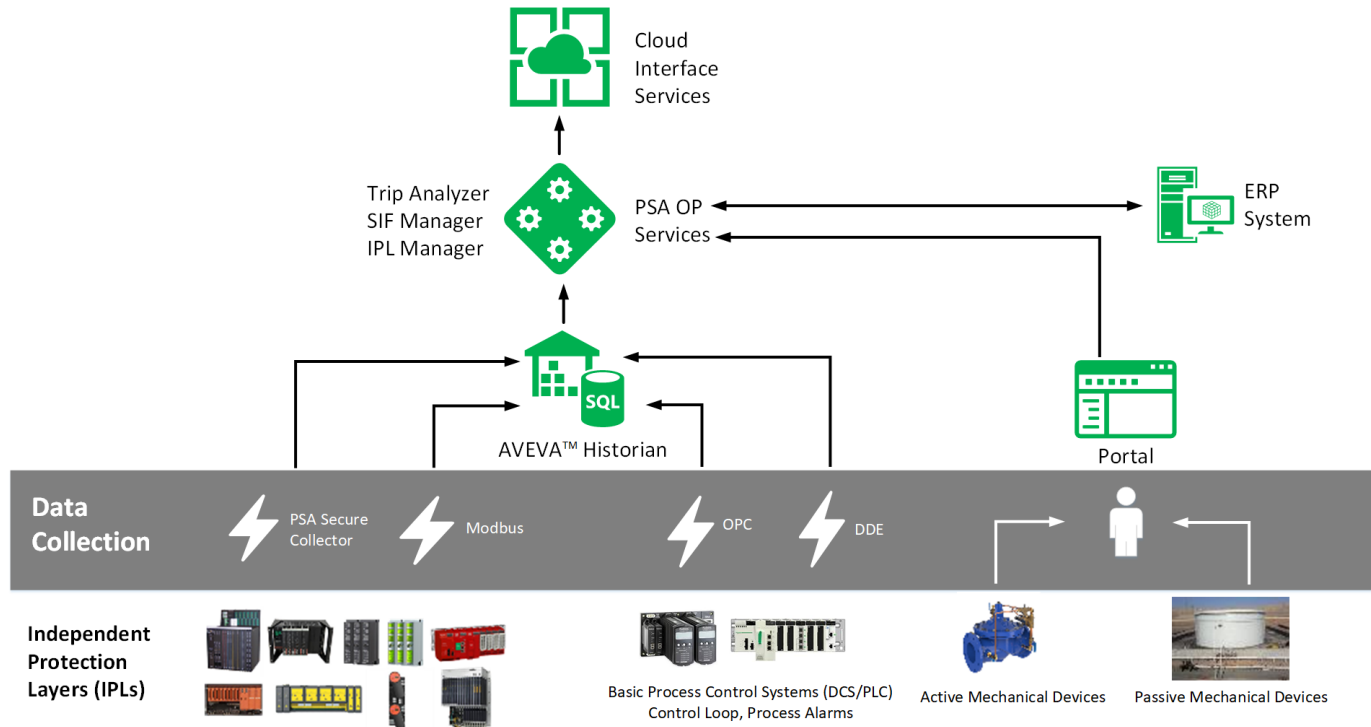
Cloud Interface Services

Trip Analyzer
SIF Manager
IPL Manager

PSA OP Services

ERP System

SQL

AVEVA™ Historian

Portal

Data Collection

PSA Secure Collector

Modbus

OPC

DDE

Independent Protection Layers (IPLs)

Basic Process Control Systems (DCS/PLC)
Control Loop, Process Alarms

Active Mechanical Devices

Passive Mechanical Devices